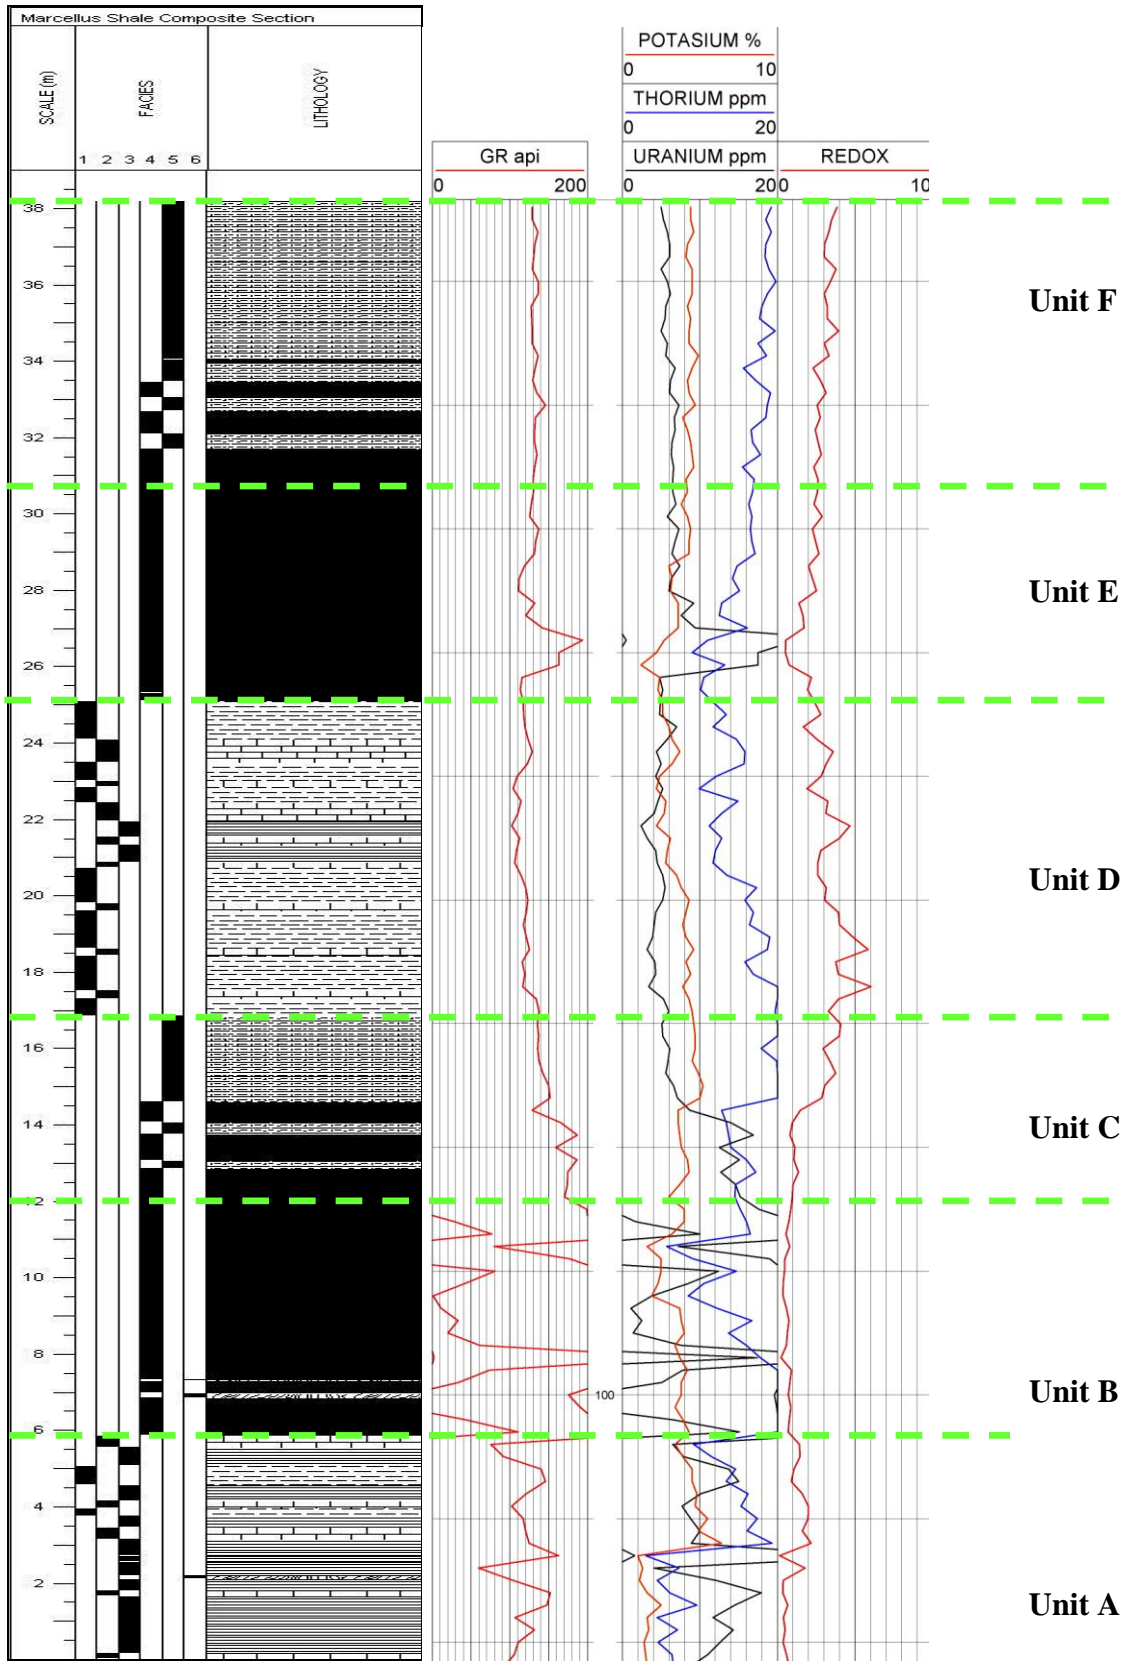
Marcellus Shale Composite Section

SCALE (m)

FACIES

1 2 3 4 5 6

LITHOLOGY

GR api

0 200

POTASIUM %

0 10

THORIUM ppm

0 20

URANIUM ppm

0 20

REDOX

0 10

38
36
34
32
30
28
26
24
22
20
18
16
14
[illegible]2
10
8
6
4
2

100

Unit F

Unit E

Unit D

Unit C

Unit B

Unit A